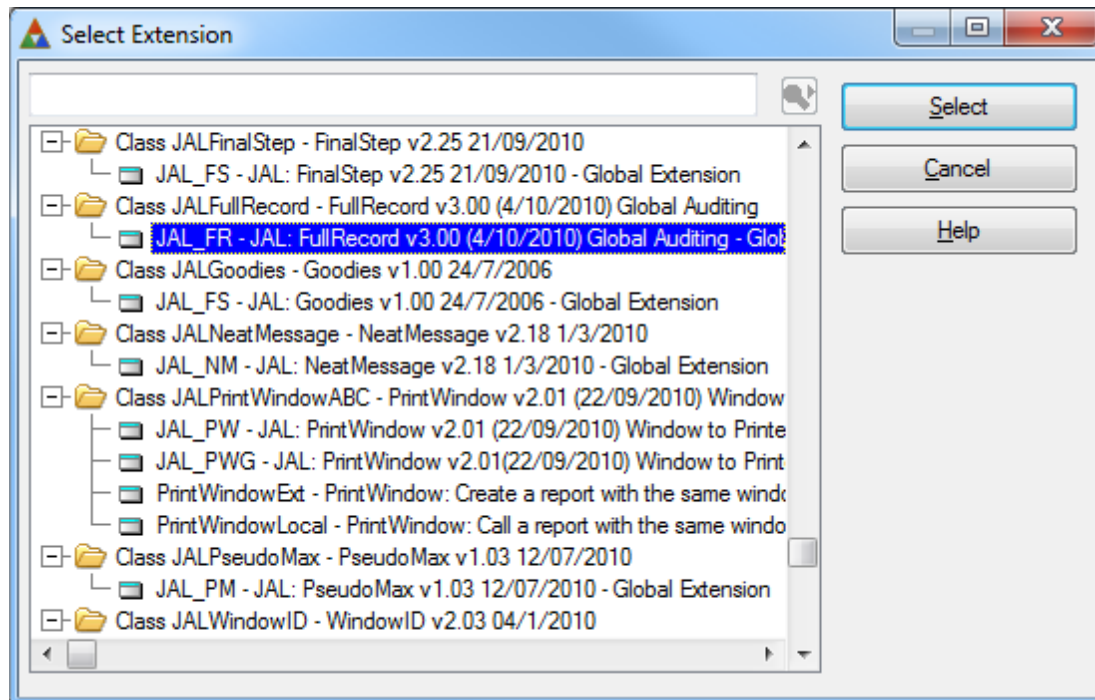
Select Extension

Class JALFinalStep - FinalStep v2.25 21/09/2010
JAL_FS - JAL: FinalStep v2.25 21/09/2010 - Global Extension
Class JALFullRecord - FullRecord v3.00 (4/10/2010) Global Auditing
JAL_FR - JAL: FullRecord v3.00 (4/10/2010) Global Auditing - Glo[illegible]
Class JALGoodies - Goodies v1.00 24/7/2006
JAL_FS - JAL: Goodies v1.00 24/7/2006 - Global Extension
Class JALNeatMessage - NeatMessage v2.18 1/3/2010
JAL_NM - JAL: NeatMessage v2.18 1/3/2010 - Global Extension
Class JALPrintWindowABC - PrintWindow v2.01 (22/09/2010) Window
JAL_PW - JAL: PrintWindow v2.01 (22/09/2010) Window to Printe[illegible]
JAL_PWG - JAL: PrintWindow v2.01(22/09/2010) Window to Print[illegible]
PrintWindowExt - PrintWindow: Create a report with the same windo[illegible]
PrintWindowLocal - PrintWindow: Call a report with the same windo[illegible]
Class JALPseudoMax - PseudoMax v1.03 12/07/2010
JAL_PM - JAL: PseudoMax v1.03 12/07/2010 - Global Extension
Class JALWindowID - WindowID v2.03 04/1/2010

Select
Cancel
Help